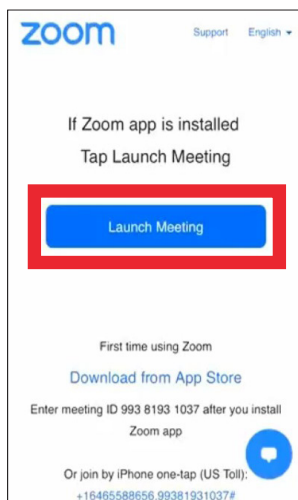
zoom

Support English ▾

If Zoom app is installed

Tap Launch Meeting

Launch Meeting

First time using Zoom

Download from App Store

Enter meeting ID 993 8193 1037 after you install Zoom app

Or join by iPhone one-tap (US Toll):

+16465588656,99381931037#